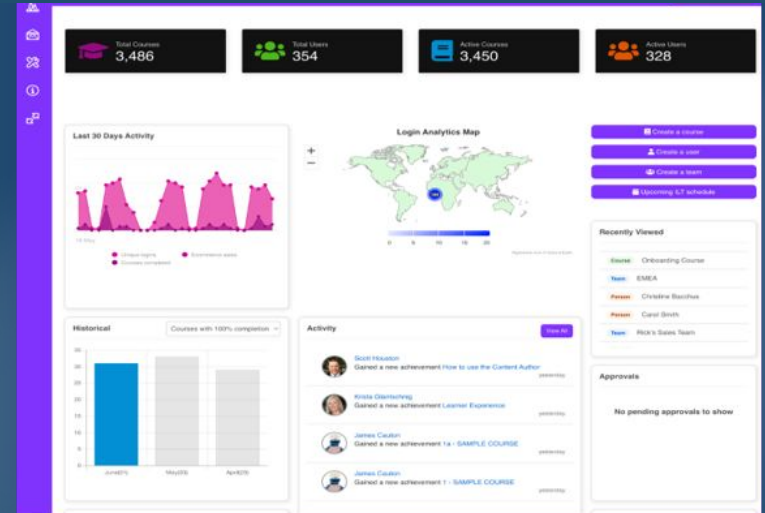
Total Courses
3,486

Total Users
354

Active Courses
3,450

Active Users
328

Last 30 Days Activity

Unique logins
Ecommerce sales
Courses completed

Login Analytics Map

0 5 10 15 20

Create a course
Create a user
Create a team
Upcoming ILT schedule

Recently Viewed

Course Onboarding Course
Team EMEA
Person Christine Bacchus
Person Carol Smith
Team Rick's Sales Team

Historical

Courses with 100% completion

40
35
30
25
20
15
10
5
0

Activity

View All

Scott Houston
Gained a new achievement How to use the Content Author
yesterday

Krista Glentsching
Gained a new achievement Learner Experience
yesterday

James Caulton
Gained a new achievement 1a - SAMPLE COURSE
yesterday

James Caulton
Gained a new achievement 1 - SAMPLE COURSE
yesterday

Approvals

No pending approvals to show